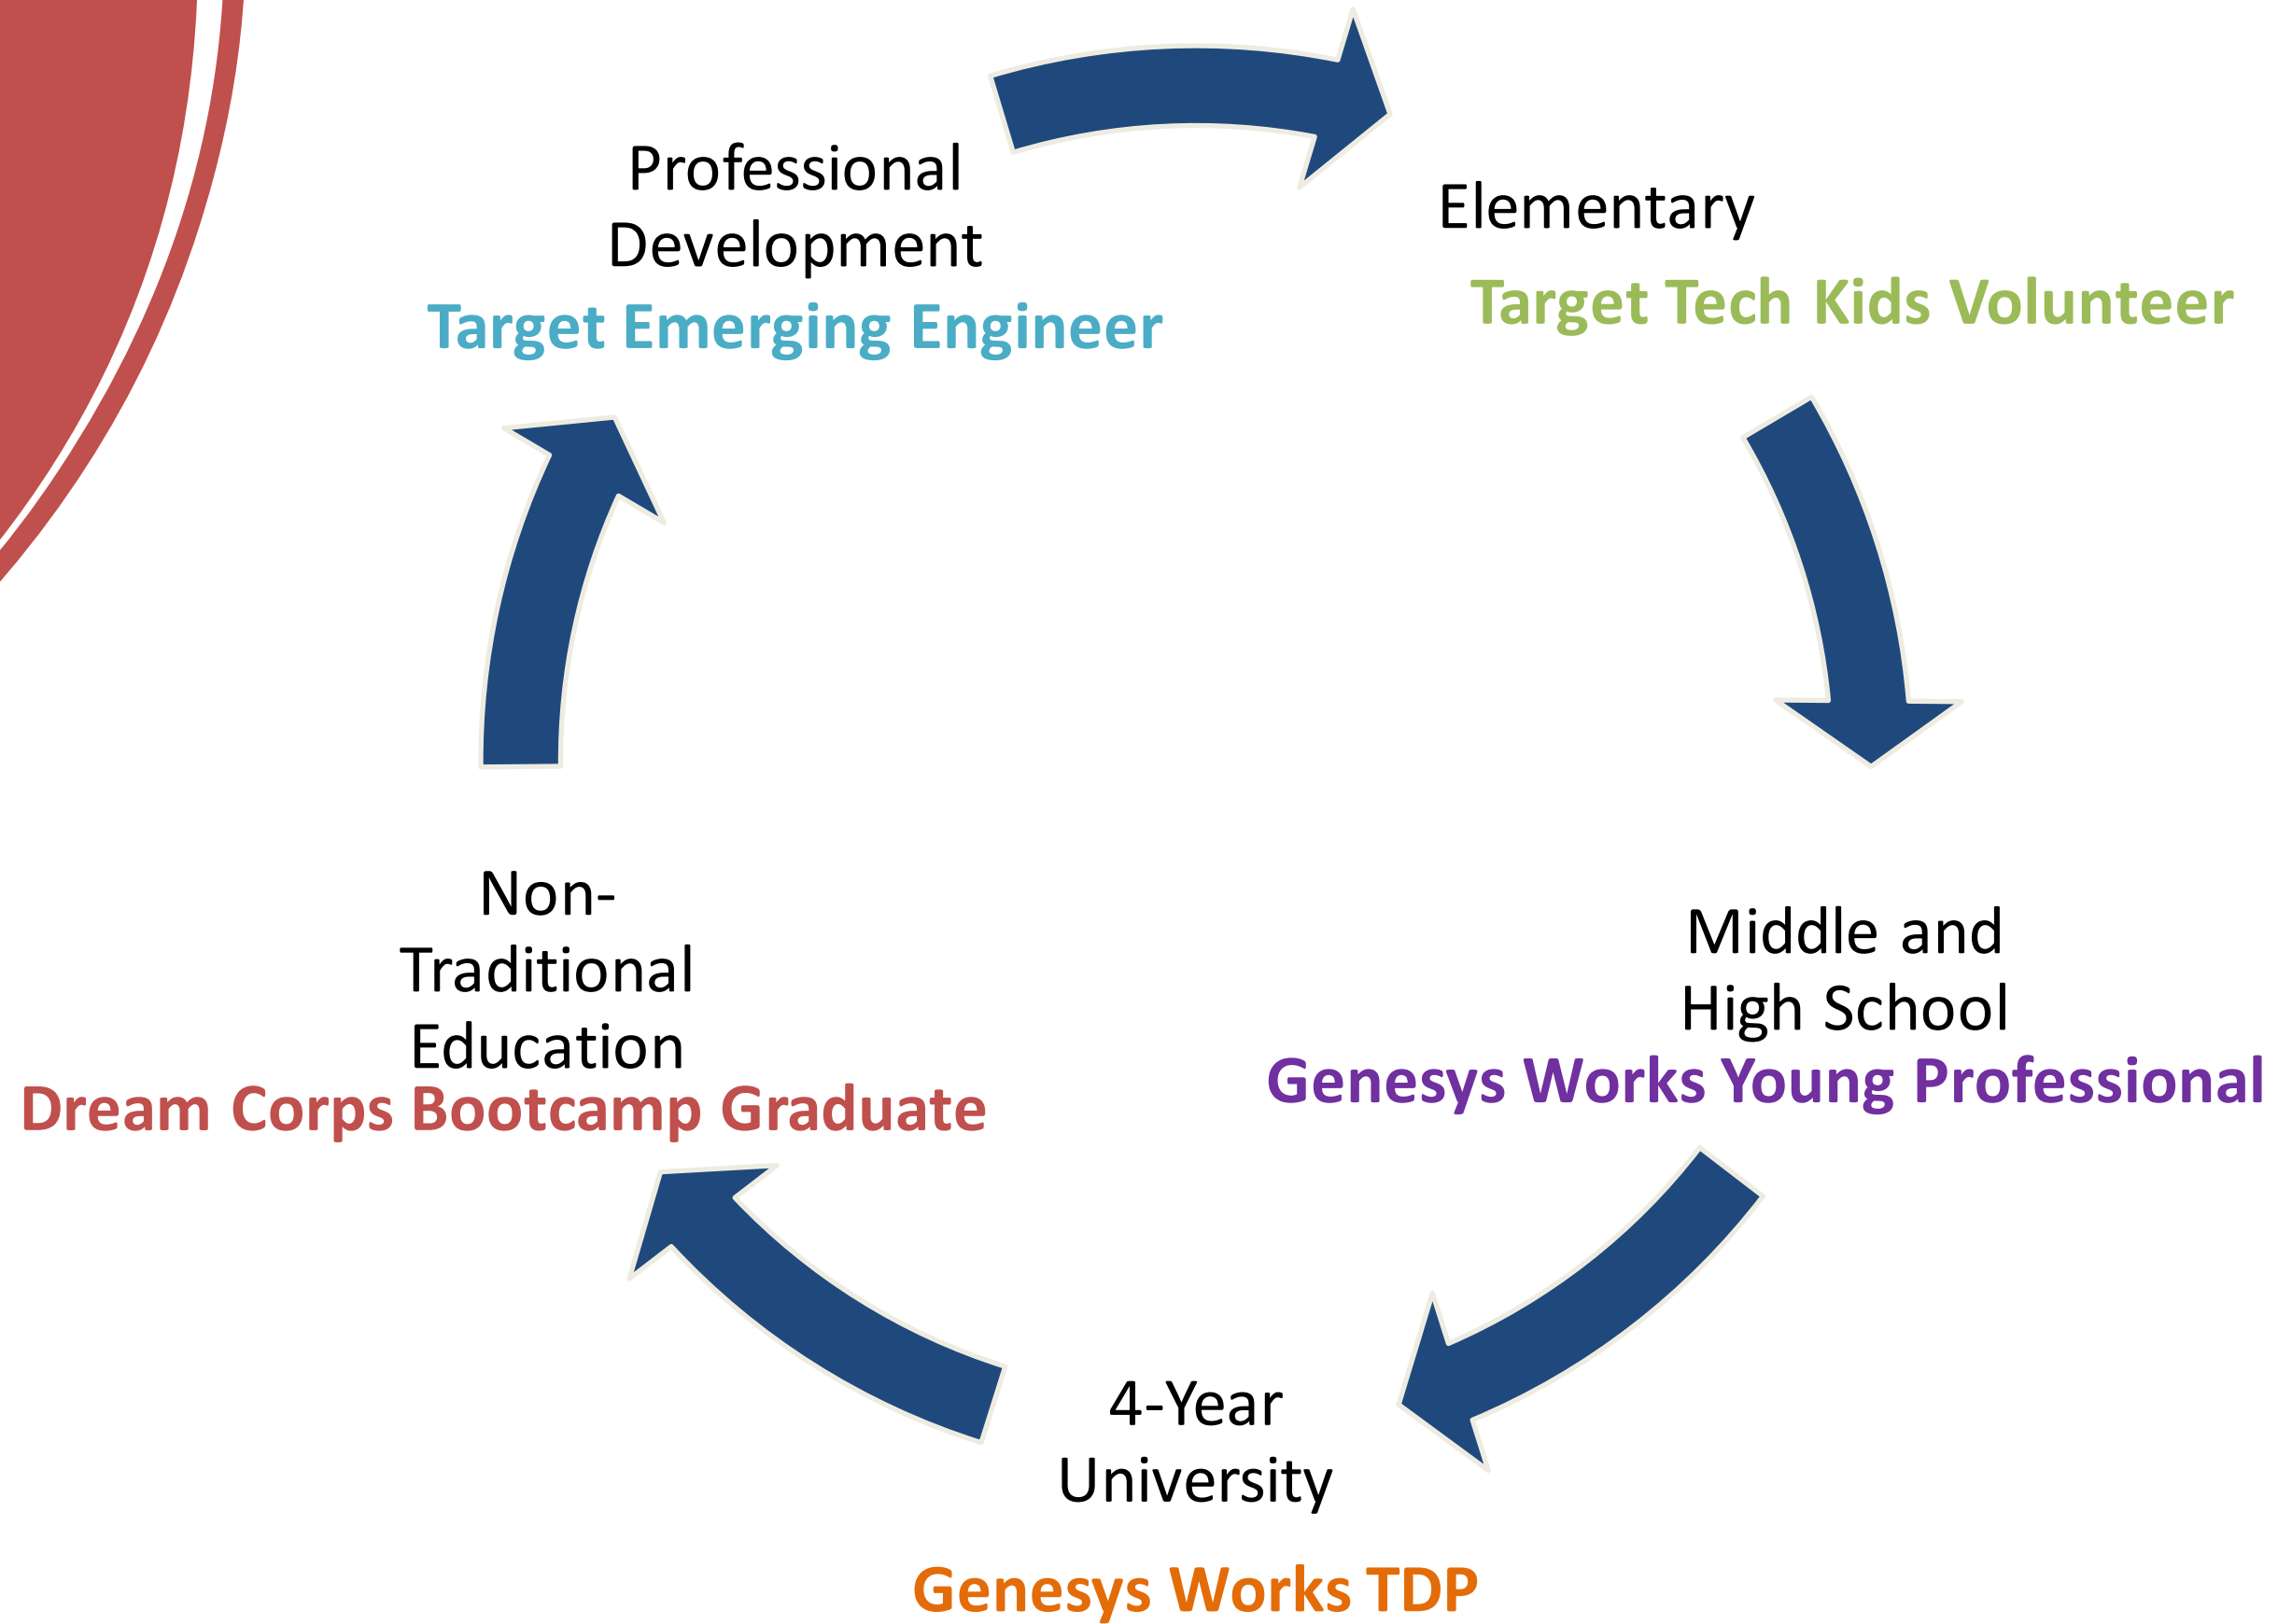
Professional Development
Target Emerging Engineer

Elementary
Target Tech Kids Volunteer

Middle and High School
Genesys Works Young Professional

4-Year University
Genesys Works TDP

Non-Traditional Education
Dream Corps Bootcamp Graduate